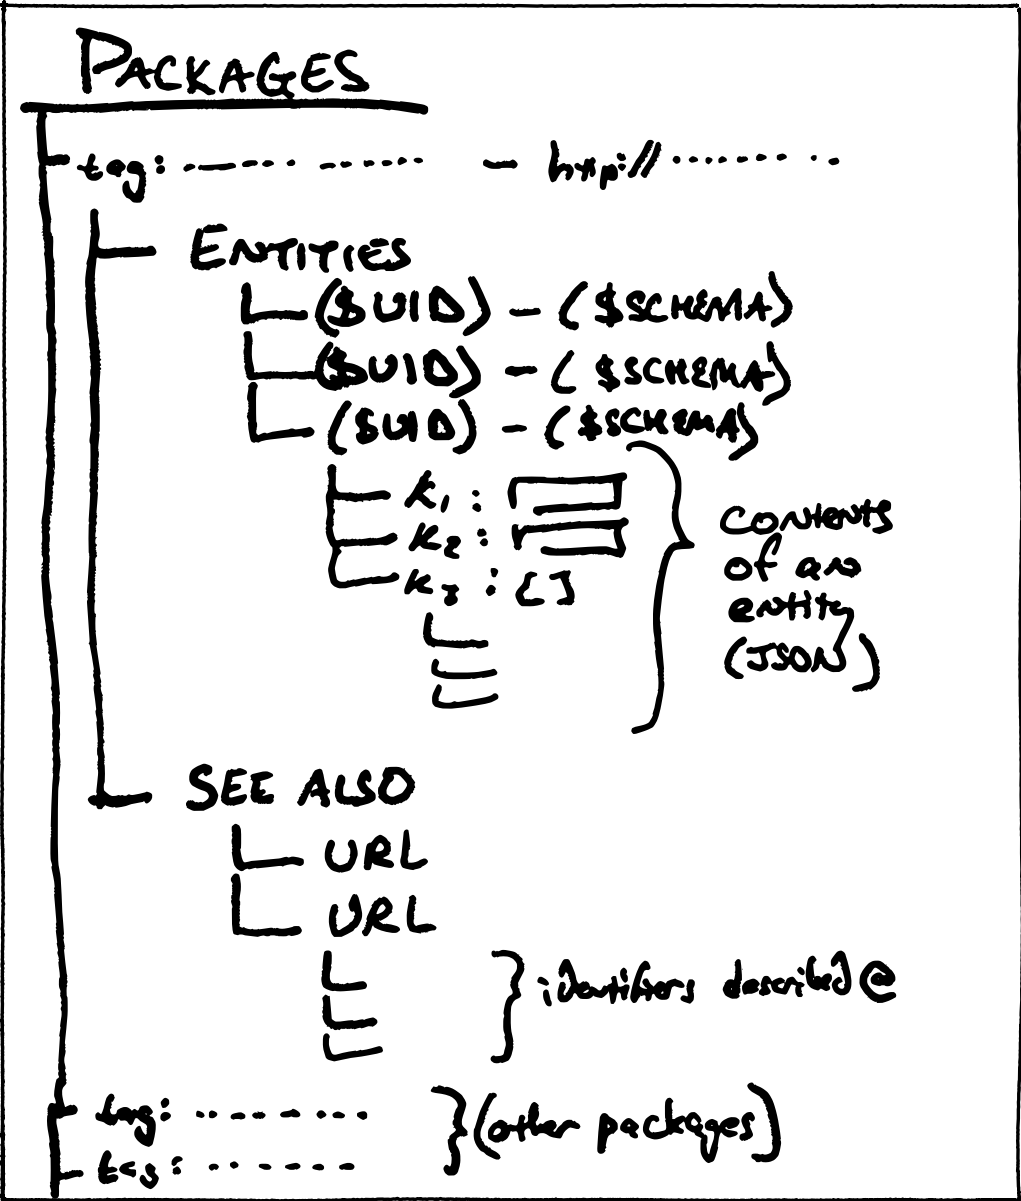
PACKAGES

tag: ---- ----- – http://........

ENTITIES
($UID) – ($SCHEMA)
($UID) – ($SCHEMA)
($UID) – ($SCHEMA)
$k_1$ :
$k_2$ :
$k_3$ : [ ]

contents of an entity (JSON)

SEE ALSO
URL
URL

identifiers described @

tag: .......
tag: ......

(other packages)